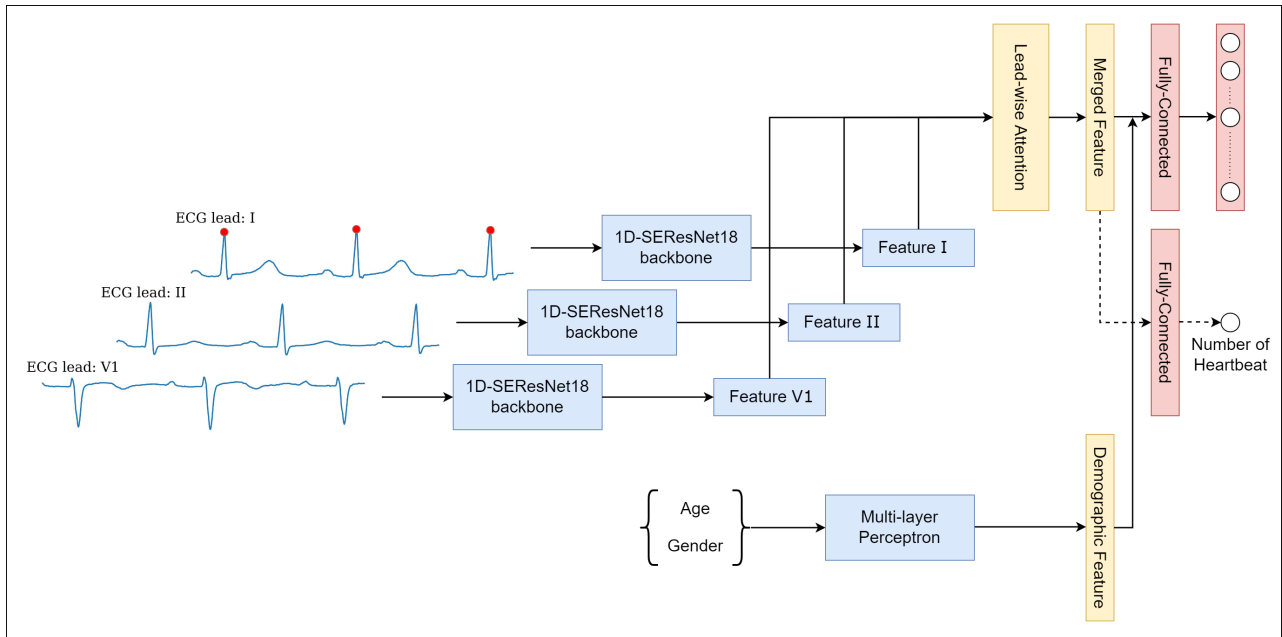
ECG lead: I

ECG lead: II

ECG lead: V1

1D-SEResNet18 backbone

1D-SEResNet18 backbone

1D-SEResNet18 backbone

Feature I

Feature II

Feature V1

Lead-wise Attention

Merged Feature

Fully-Connected

Fully-Connected

Number of Heartbeat

Age

Gender

Multi-layer Perceptron

Demographic Feature